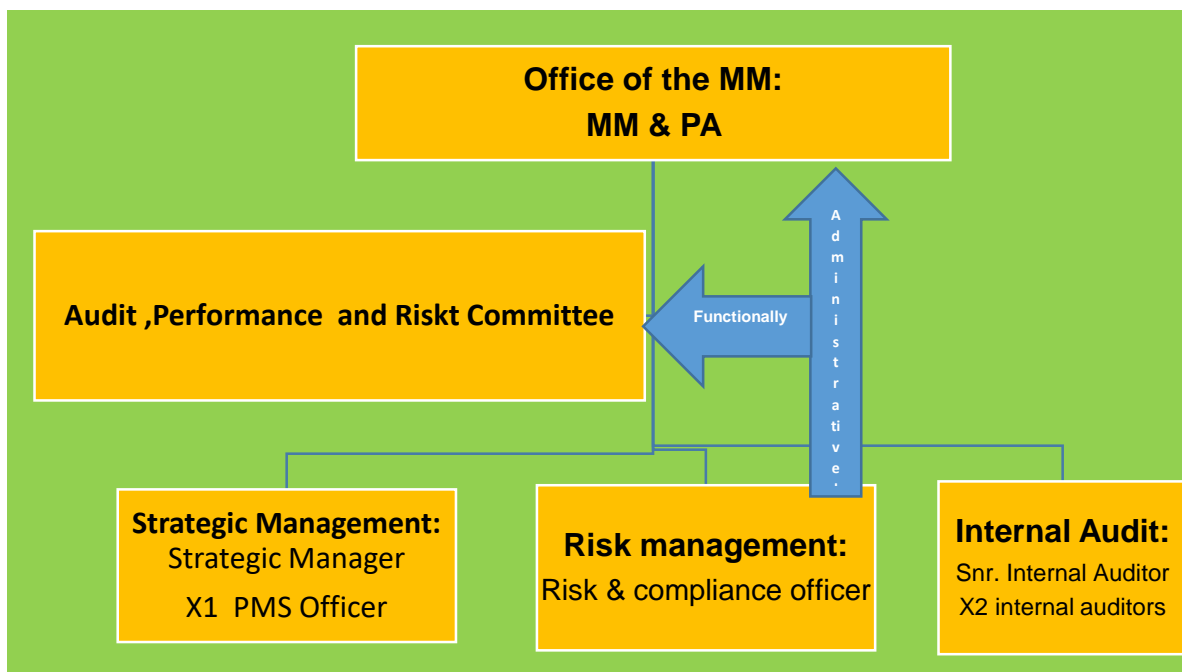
Office of the MM:
MM & PA

Audit ,Performance and Riskt Committee

Functionally

Administrative.

Strategic Management:
Strategic Manager
X1 PMS Officer

Risk management:
Risk & compliance officer

Internal Audit:
Snr. Internal Auditor
X2 internal auditors